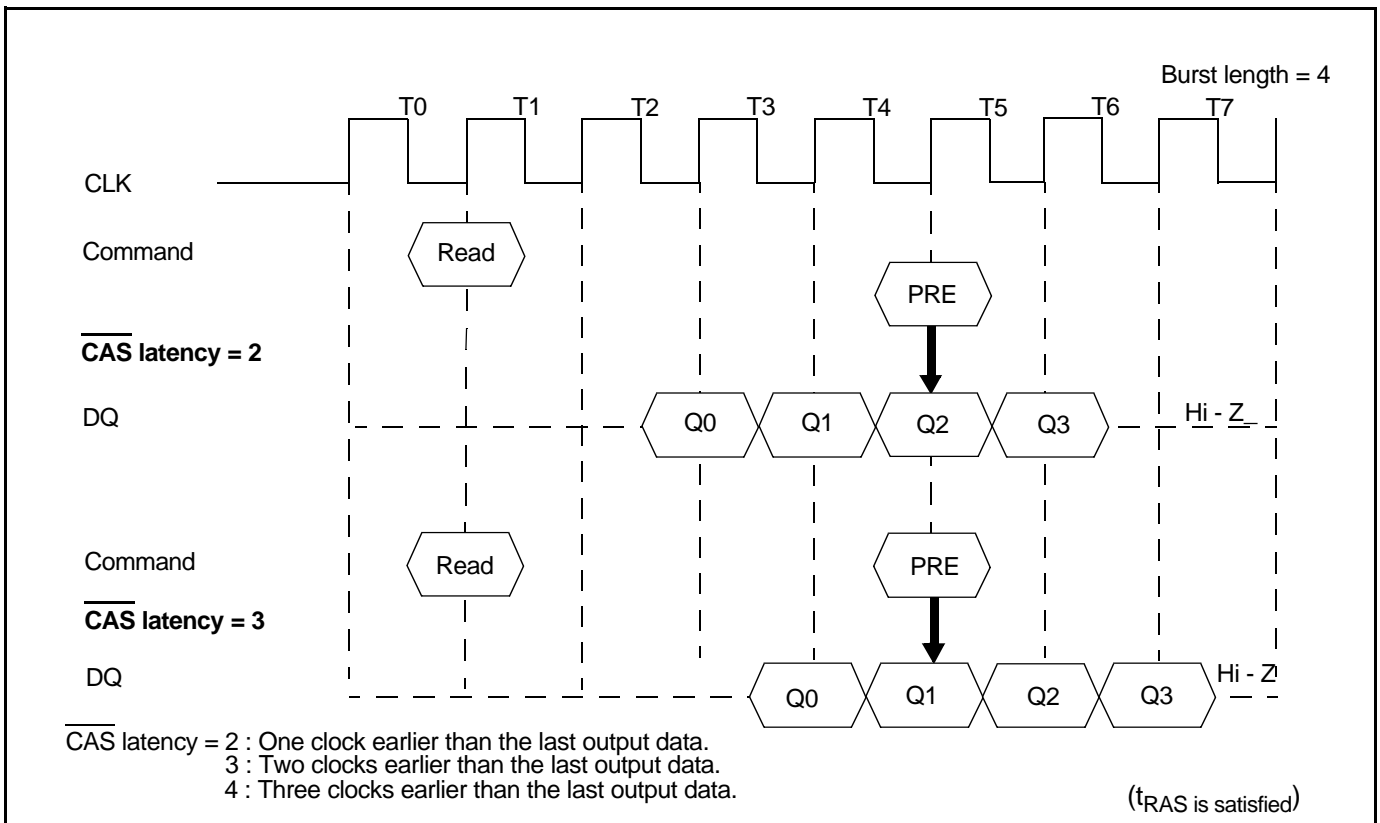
Burst length = 4

T0 T1 T2 T3 T4 T5 T6 T7

CLK

Command

Read

PRE

$\overline{\text{CAS}}$ latency = 2

DQ

Q0 Q1 Q2 Q3

Hi - Z

Command

Read

PRE

$\overline{\text{CAS}}$ latency = 3

DQ

Q0 Q1 Q2 Q3

Hi - Z

$\overline{\text{CAS}}$ latency = 2 : One clock earlier than the last output data.
3 : Two clocks earlier than the last output data.
4 : Three clocks earlier than the last output data.

($t_{\text{RAS is satisfied}}$)